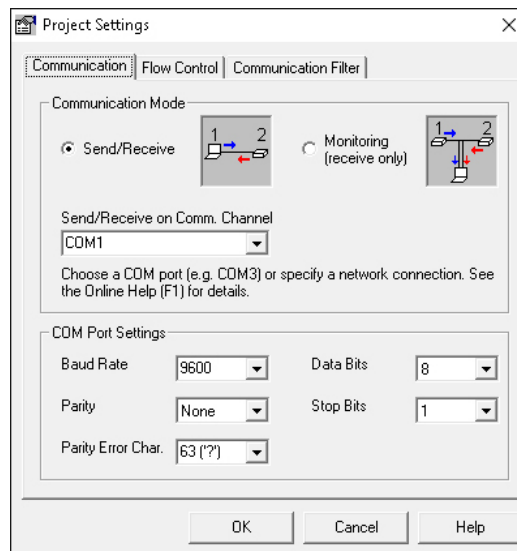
Project Settings

Communication | Flow Control | Communication Filter

Communication Mode

Send/Receive

1 2

Monitoring (receive only)

1 2

Send/Receive on Comm. Channel

COM1

Choose a COM port (e.g. COM3) or specify a network connection. See the Online Help (F1) for details.

COM Port Settings

Baud Rate 9600

Data Bits 8

Parity None

Stop Bits 1

Parity Error Char. 63 ('?')

OK Cancel Help